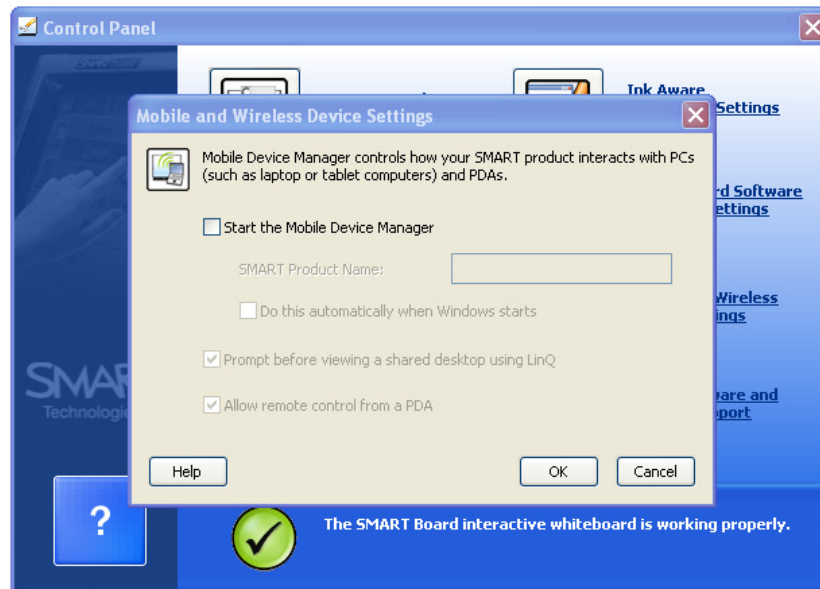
Control Panel

Ink Aware

Settings

rd Software

ettings

Wireless

ings

are and

port

Mobile and Wireless Device Settings

Mobile Device Manager controls how your SMART product interacts with PCs (such as laptop or tablet computers) and PDAs.

Start the Mobile Device Manager

SMART Product Name:

Do this automatically when Windows starts

Prompt before viewing a shared desktop using LinQ

Allow remote control from a PDA

Help

OK

Cancel

SMAR

Technologie

?

The SMART Board interactive whiteboard is working properly.